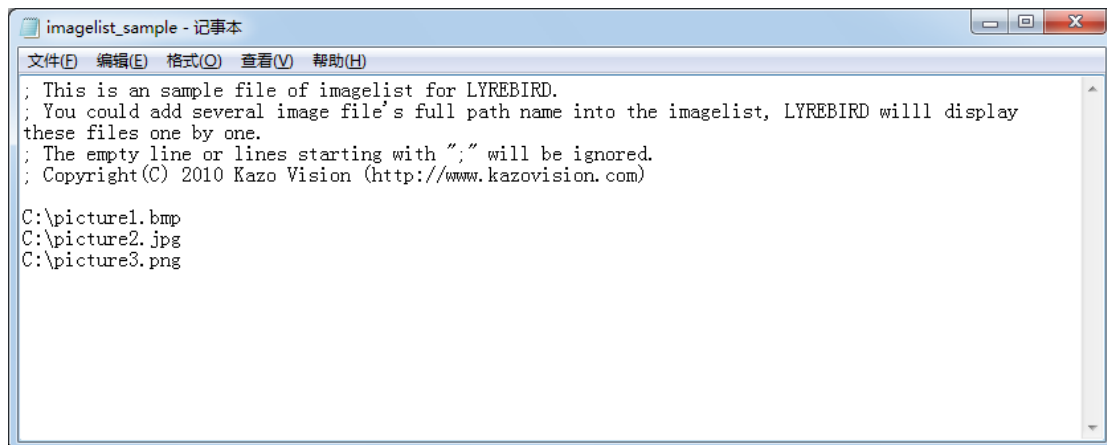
imagelist_sample - 记事本

文件(F) 编辑(E) 格式(O) 查看(V) 帮助(H)

; This is an sample file of imagelist for LYREBIRD.
; You could add several image file's full path name into the imagelist, LYREBIRD willl display these files one by one.
; The empty line or lines starting with ";" will be ignored.
; Copyright(C) 2010 Kazo Vision (http://www.kazovision.com)

C:\picture1.bmp
C:\picture2.jpg
C:\picture3.png